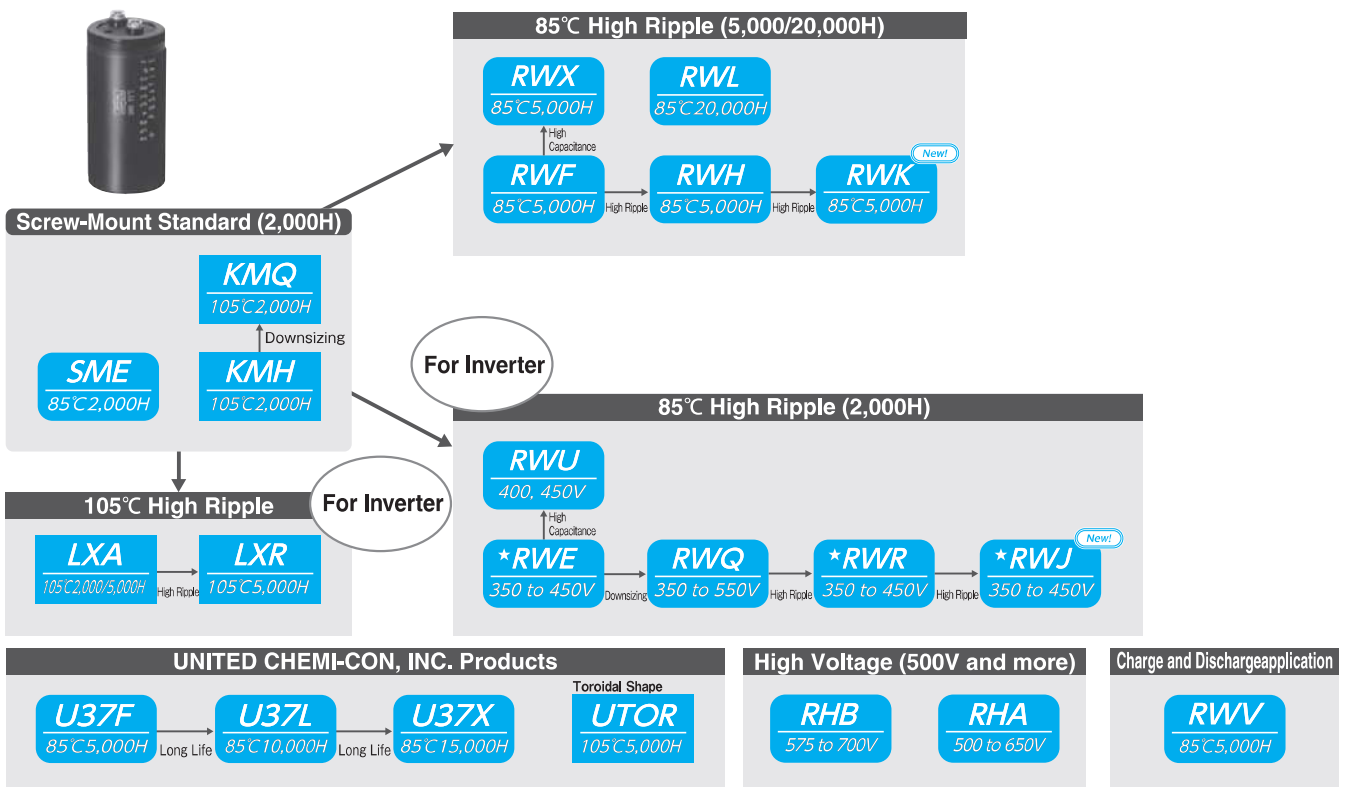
85℃ High Ripple (5,000/20,000H)

RWX
85℃5,000H

High Capacitance

RWL
85℃20,000H

RWF
85℃5,000H

High Ripple

RWH
85℃5,000H

High Ripple

New!

RWK
85℃5,000H

Screw-Mount Standard (2,000H)

KMQ
105℃2,000H

Downsizing

SME
85℃2,000H

KMH
105℃2,000H

For Inverter

85℃ High Ripple (2,000H)

RWU
400, 450V

High Capacitance

★RWE
350 to 450V

Downsizing

RWQ
350 to 550V

High Ripple

★RWR
350 to 450V

High Ripple

New!

★RWJ
350 to 450V

105℃ High Ripple

For Inverter

LXA
105℃2,000/5,000H

High Ripple

LXR
105℃5,000H

UNITED CHEMI-CON, INC. Products

U37F
85℃5,000H

Long Life

U37L
85℃10,000H

Long Life

U37X
85℃15,000H

Toroidal Shape

UTOR
105℃5,000H

High Voltage (500V and more)

RHB
575 to 700V

RHA
500 to 650V

Charge and Dischargeapplication

RWV
85℃5,000H